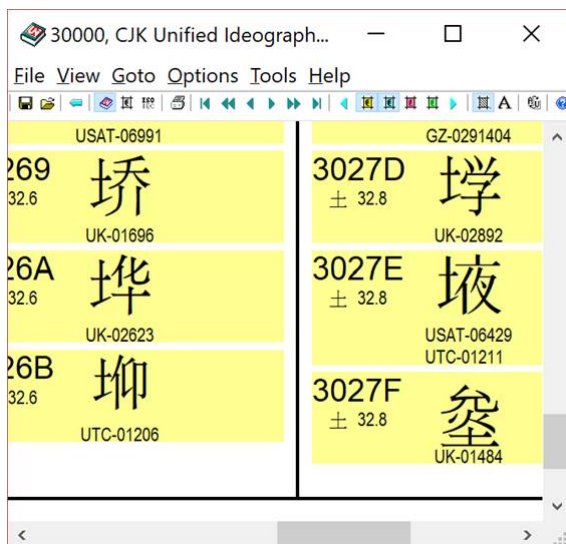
30000, CJK Unified Ideograph...

File View Goto Options Tools Help

USAT-06991

269
32.6
𰉩
UK-01696

26A
32.6
𰉪
UK-02623

26B
32.6
𰉫
UTC-01206

GZ-0291404

3027D
土 32.8
𰉽
UK-02892

3027E
土 32.8
𰉾
USAT-06429
UTC-01211

3027F
土 32.8
𰉿
UK-01484